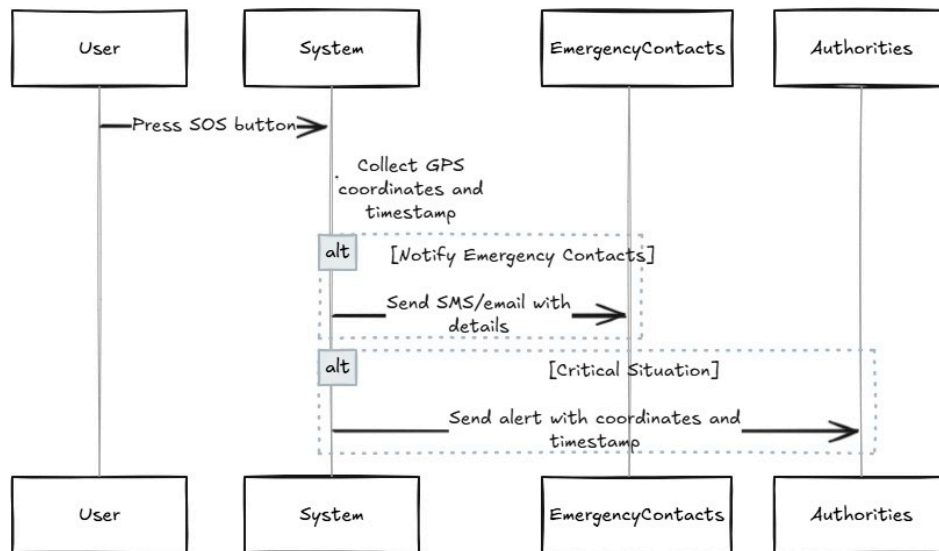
User

System

EmergencyContacts

Authorities

Press SOS button

Collect GPS coordinates and timestamp

alt

[Notify Emergency Contacts]

Send SMS/email with details

alt

[Critical Situation]

Send alert with coordinates and timestamp

User

System

EmergencyContacts

Authorities